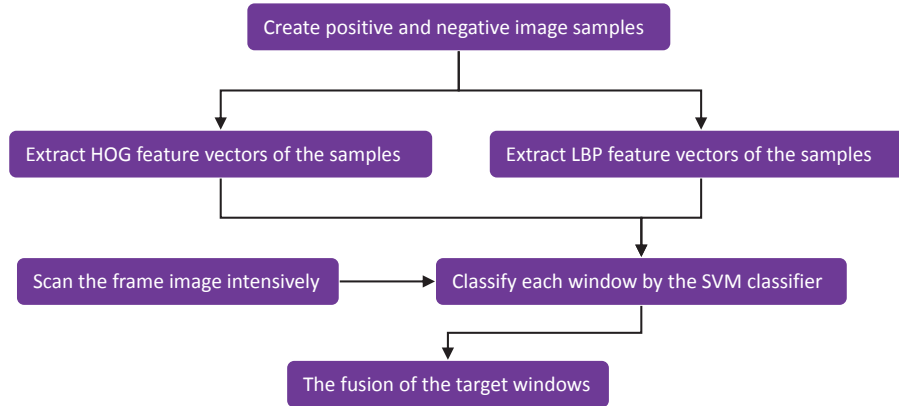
Create positive and negative image samples

Extract HOG feature vectors of the samples

Extract LBP feature vectors of the samples

Scan the frame image intensively

Classify each window by the SVM classifier

The fusion of the target windows